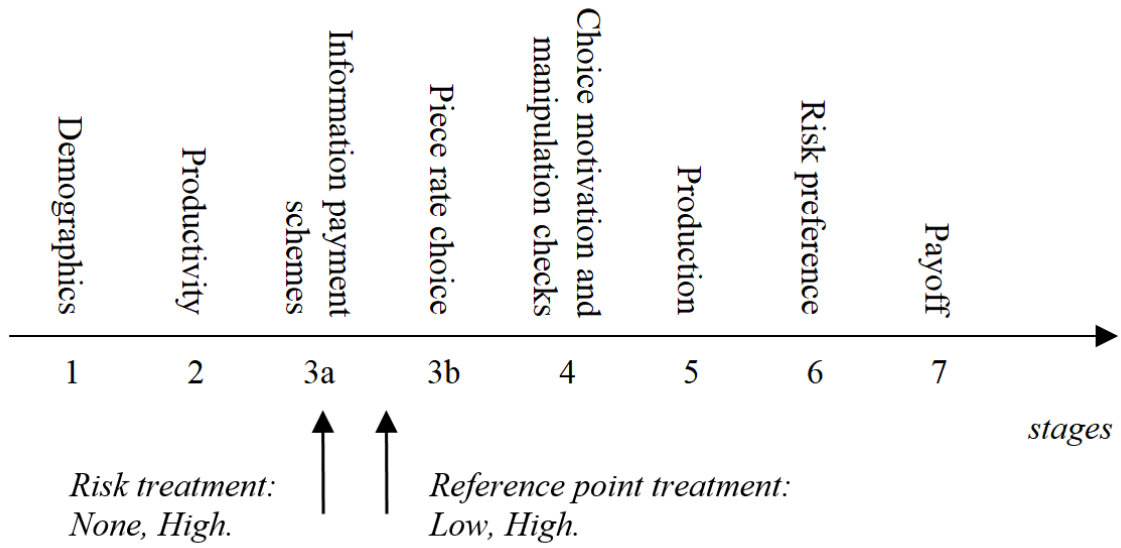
Demographics

Productivity

Information payment schemes

Piece rate choice

Choice motivation and manipulation checks

Production

Risk preference

Payoff

1 2 3a 3b 4 5 6 7

stages

Risk treatment: None, High.

Reference point treatment: Low, High.